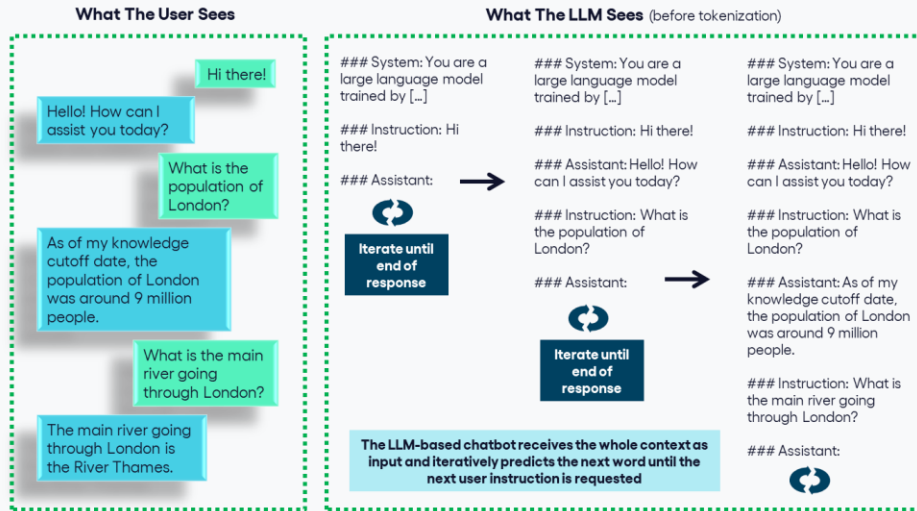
What The User Sees

Hi there!

Hello! How can I assist you today?

What is the population of London?

As of my knowledge cutoff date, the population of London was around 9 million people.

What is the main river going through London?

The main river going through London is the River Thames.

What The LLM Sees (before tokenization)

### System: You are a large language model trained by [...]

### Instruction: Hi there!

### Assistant:

Iterate until end of response

### System: You are a large language model trained by [...]

### Instruction: Hi there!

### Assistant: Hello! How can I assist you today?

### Instruction: What is the population of London?

### Assistant:

Iterate until end of response

### System: You are a large language model trained by [...]

### Instruction: Hi there!

### Assistant: Hello! How can I assist you today?

### Instruction: What is the population of London?

### Assistant: As of my knowledge cutoff date, the population of London was around 9 million people.

### Instruction: What is the main river going through London?

### Assistant:

The LLM-based chatbot receives the whole context as input and iteratively predicts the next word until the next user instruction is requested